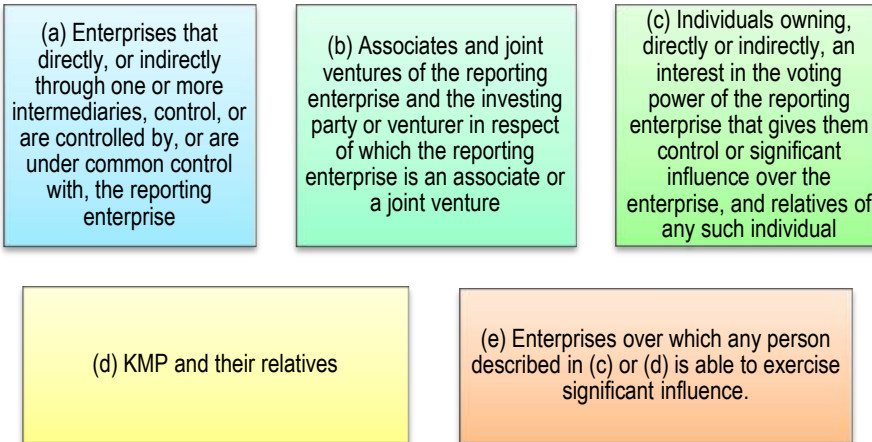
(a) Enterprises that directly, or indirectly through one or more intermediaries, control, or are controlled by, or are under common control with, the reporting enterprise

(b) Associates and joint ventures of the reporting enterprise and the investing party or venturer in respect of which the reporting enterprise is an associate or a joint venture

(c) Individuals owning, directly or indirectly, an interest in the voting power of the reporting enterprise that gives them control or significant influence over the enterprise, and relatives of any such individual

(d) KMP and their relatives

(e) Enterprises over which any person described in (c) or (d) is able to exercise significant influence.